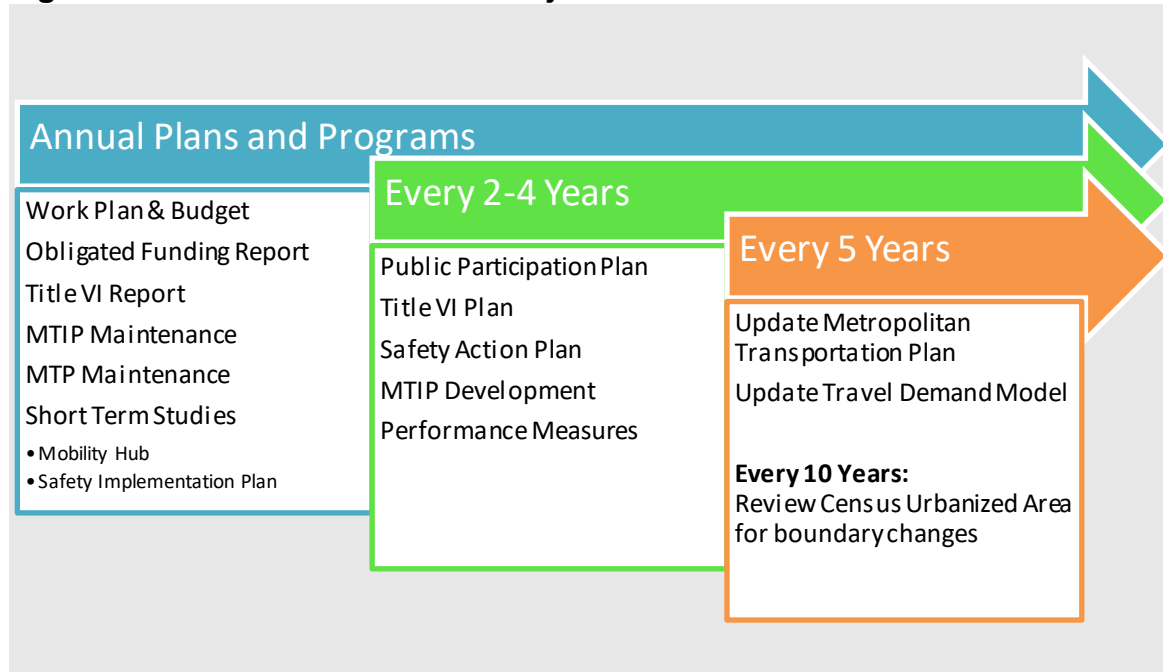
Annual Plans and Programs

Work Plan & Budget
Obligated Funding Report
Title VI Report
MTIP Maintenance
MTP Maintenance
Short Term Studies
• Mobility Hub
• Safety Implementation Plan

Every 2-4 Years

Public Participation Plan
Title VI Plan
Safety Action Plan
MTIP Development
Performance Measures

Every 5 Years

Update Metropolitan Transportation Plan
Update Travel Demand Model

**Every 10 Years:**
Review Census Urbanized Area for boundary changes